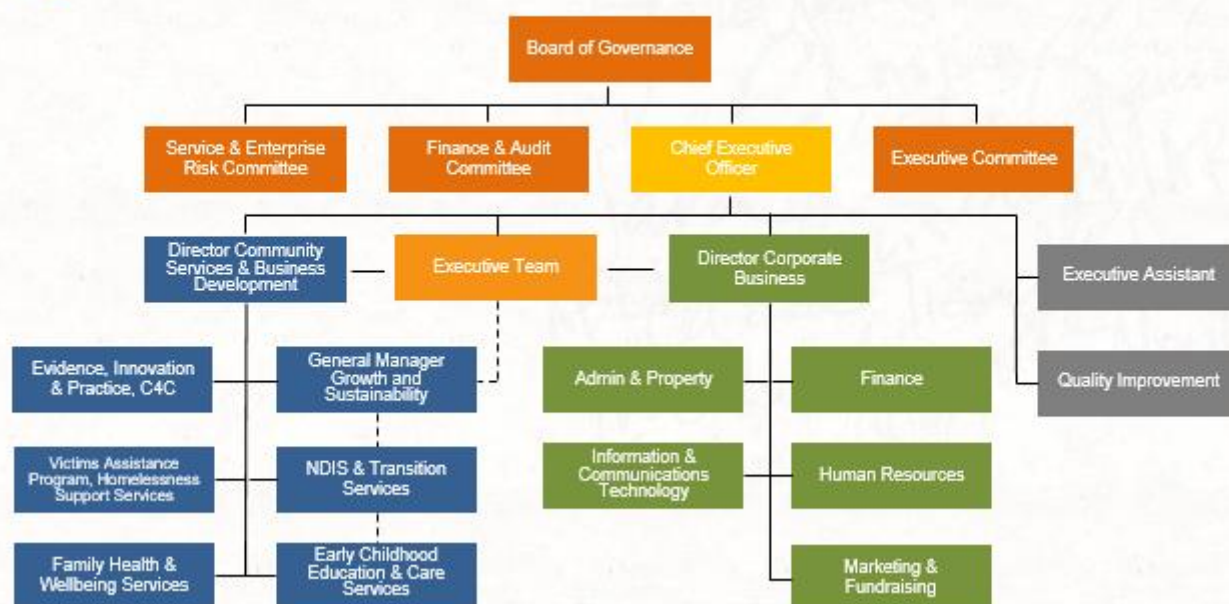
Board of Governance

Service & Enterprise Risk Committee

Finance & Audit Committee

Chief Executive Officer

Executive Committee

Director Community Services & Business Development

Executive Team

Director Corporate Business

Executive Assistant

Quality Improvement

Evidence, Innovation & Practice, C4C

General Manager Growth and Sustainability

Victims Assistance Program, Homelessness Support Services

NDIS & Transition Services

Family Health & Wellbeing Services

Early Childhood Education & Care Services

Admin & Property

Finance

Information & Communications Technology

Human Resources

Marketing & Fundraising